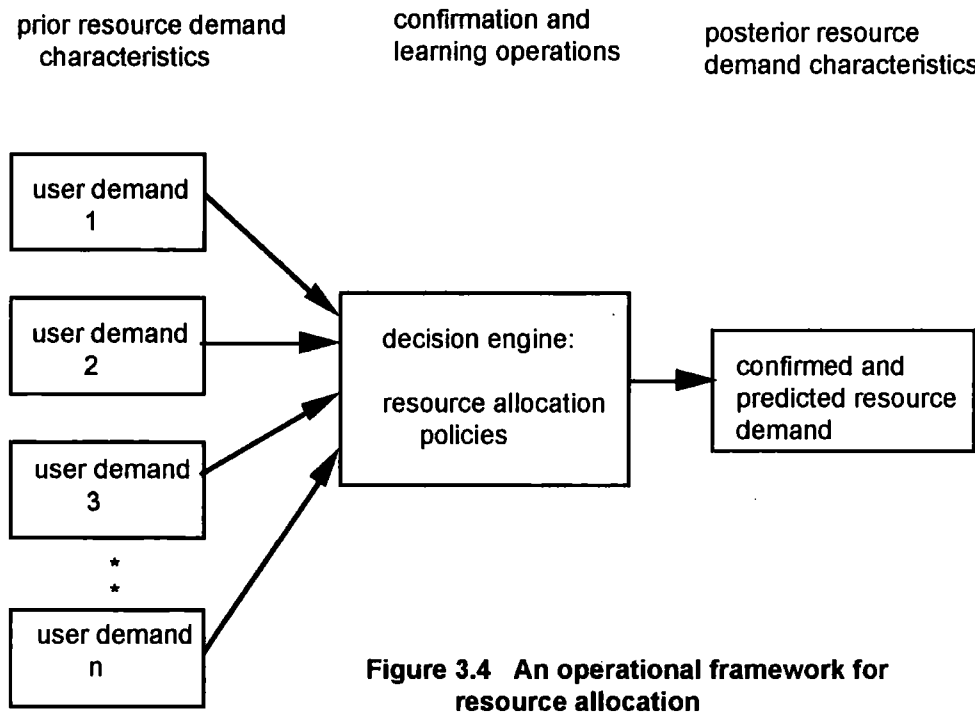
prior resource demand characteristics

confirmation and learning operations

posterior resource demand characteristics

user demand 1

user demand 2

user demand 3

*
*

user demand n

decision engine:

resource allocation policies

confirmed and predicted resource demand

Figure 3.4 An operational framework for resource allocation